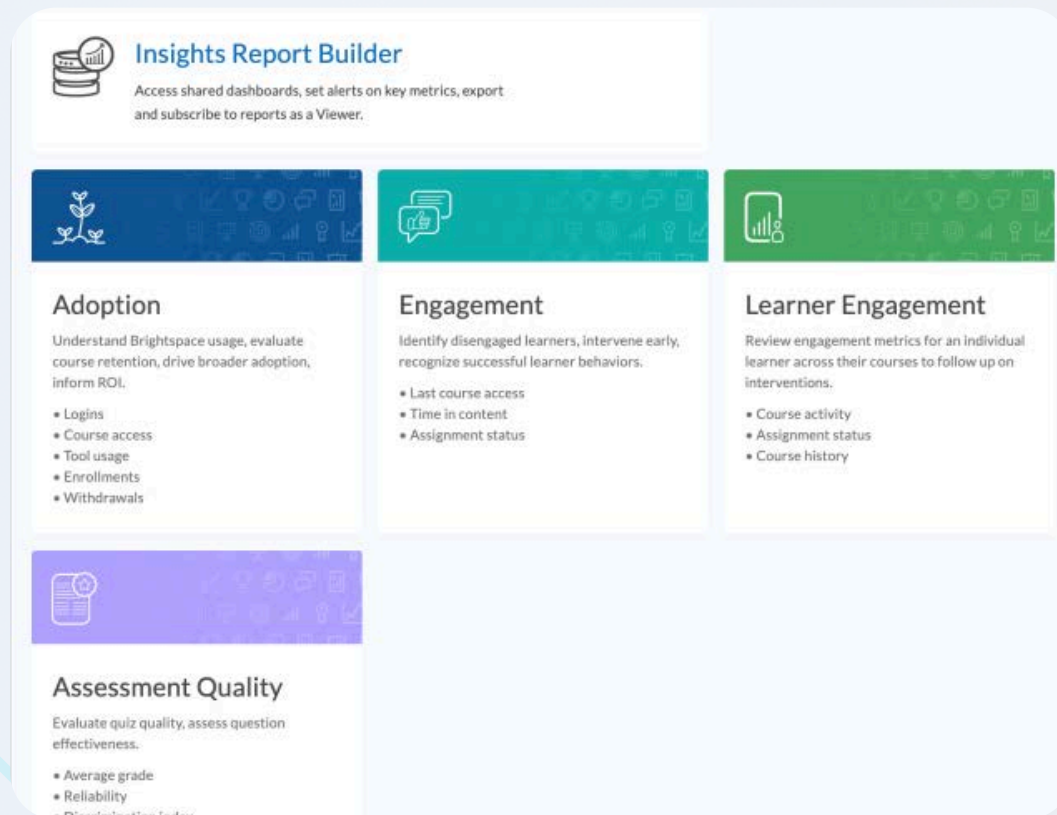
Insights Report Builder

Access shared dashboards, set alerts on key metrics, export and subscribe to reports as a Viewer.

Adoption

Understand Brightspace usage, evaluate course retention, drive broader adoption, inform ROI.

• Logins
• Course access
• Tool usage
• Enrollments
• Withdrawals

Engagement

Identify disengaged learners, intervene early, recognize successful learner behaviors.

• Last course access
• Time in content
• Assignment status

Learner Engagement

Review engagement metrics for an individual learner across their courses to follow up on interventions.

• Course activity
• Assignment status
• Course history

Assessment Quality

Evaluate quiz quality, assess question effectiveness.

• Average grade
• Reliability
• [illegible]